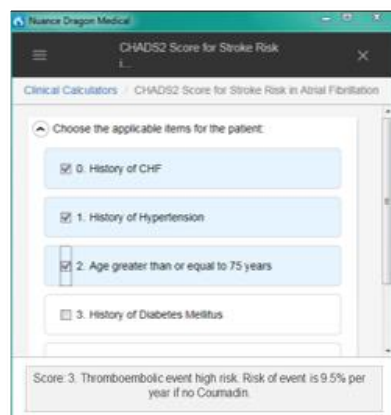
Nuance Dragon Medical

CHADS2 Score for Stroke Risk i...

Clinical Calculators / CHADS2 Score for Stroke Risk in Atrial Fibrillation

Choose the applicable items for the patient:

0. History of CHF

1. History of Hypertension

2. Age greater than or equal to 75 years

3. History of Diabetes Mellitus

Score: 3. Thromboembolic event high risk. Risk of event is 9.5% per year if no Coumadin.